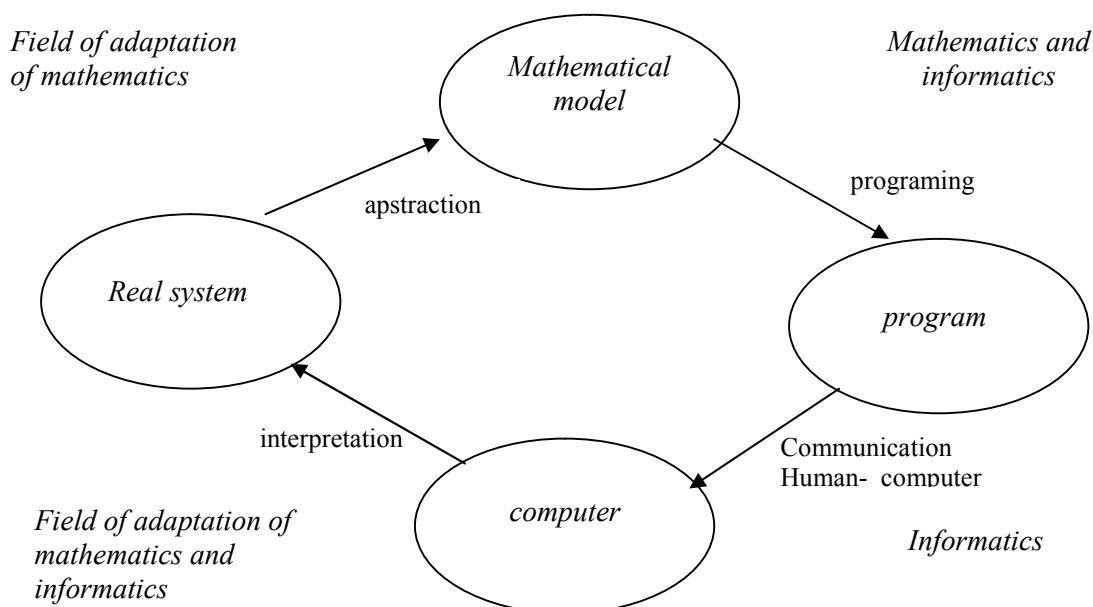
Field of adaptation of mathematics

Mathematical model

Mathematics and informatics

programing

apstraction

Real system

program

interpretation

Communication Human- computer

Field of adaptation of mathematics and informatics

computer

Informatics